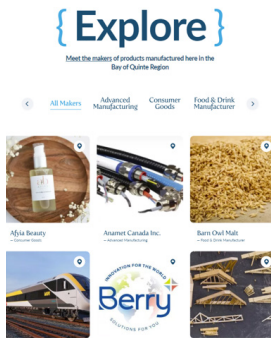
{Explore}

Meet the makers of products manufactured here in the Bay of Quinte Region

All Makers
Advanced Manufacturing
Consumer Goods
Food & Drink Manufacturer

Afyia Beauty
— Consumer Goods

Anamet Canada Inc.
— Advanced Manufacturing

Barn Owl Malt
— Food & Drink Manufacturer

INNOVATION FOR THE WORLD
Berry
SOLUTIONS FOR YOU